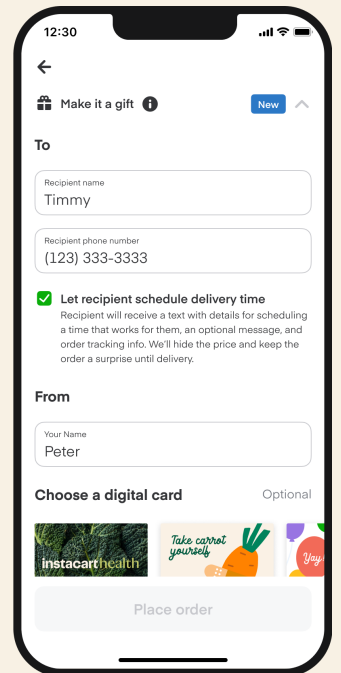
12:30

Make it a gift

New

To

Recipient name
Timmy

Recipient phone number
(123) 333-3333

Let recipient schedule delivery time
Recipient will receive a text with details for scheduling a time that works for them, an optional message, and order tracking info. We'll hide the price and keep the order a surprise until delivery.

From

Your Name
Peter

Choose a digital card

Optional

instacarthealth

Take carrot yourself

Yay

Place order